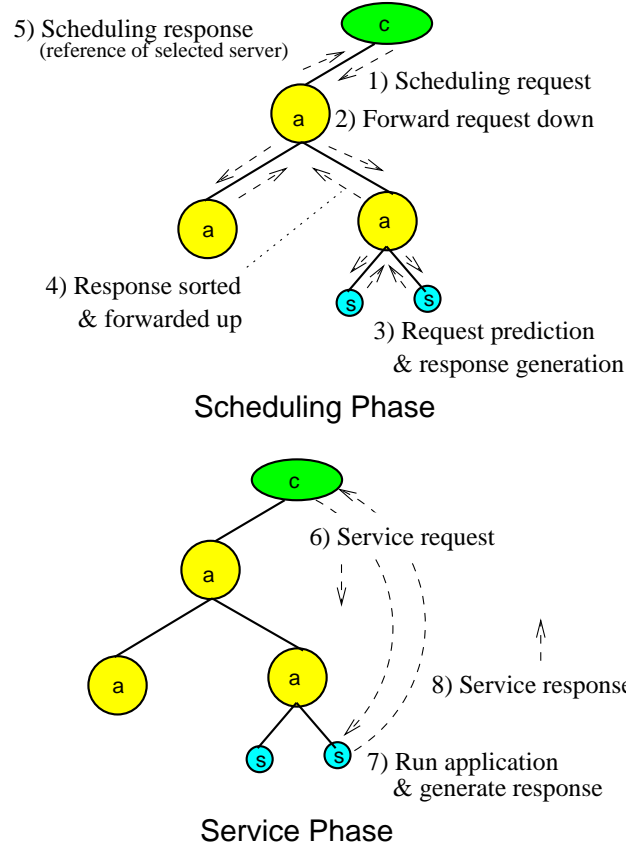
5) Scheduling response
(reference of selected server)

c

1) Scheduling request

a

2) Forward request down

a

a

4) Response sorted
& forwarded up

s

s

3) Request prediction
& response generation

Scheduling Phase

c

6) Service request

a

a

a

8) Service response

s

s

7) Run application
& generate response

Service Phase